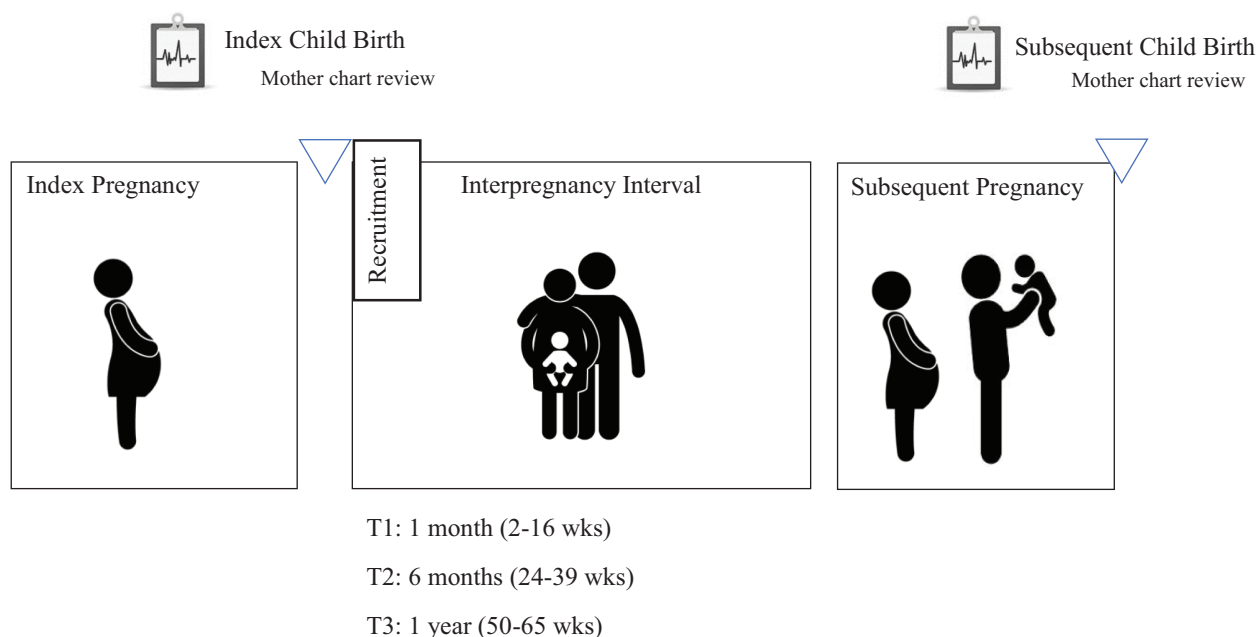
Index Child Birth
Mother chart review

Subsequent Child Birth
Mother chart review

Index Pregnancy

Recruitment

Interpregnancy Interval

Subsequent Pregnancy

T1: 1 month (2-16 wks)
T2: 6 months (24-39 wks)
T3: 1 year (50-65 wks)